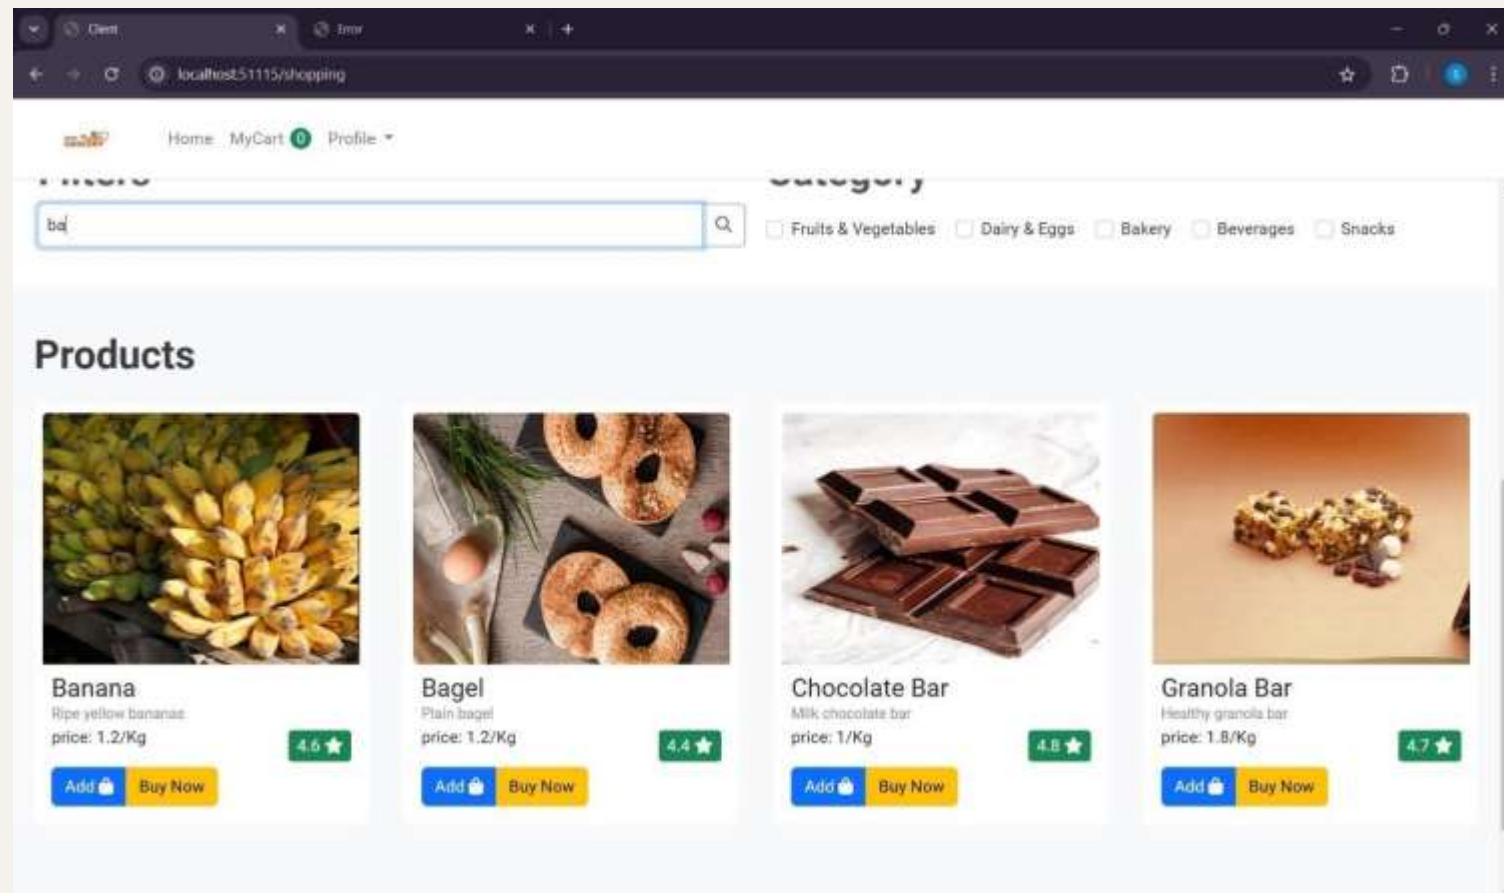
Client ×
Error ×
+

localhost:51115/shopping

Home MyCart 0 Profile

Filters
ba

Category
Fruits & Vegetables
Dairy & Eggs
Bakery
Beverages
Snacks

Products

Banana
Ripe yellow bananas
price: 1.2/Kg
4.6
Add
Buy Now

Bagel
Plain bagel
price: 1.2/Kg
4.4
Add
Buy Now

Chocolate Bar
Milk chocolate bar
price: 1/Kg
4.8
Add
Buy Now

Granola Bar
Healthy granola bar
price: 1.8/Kg
4.7
Add
Buy Now